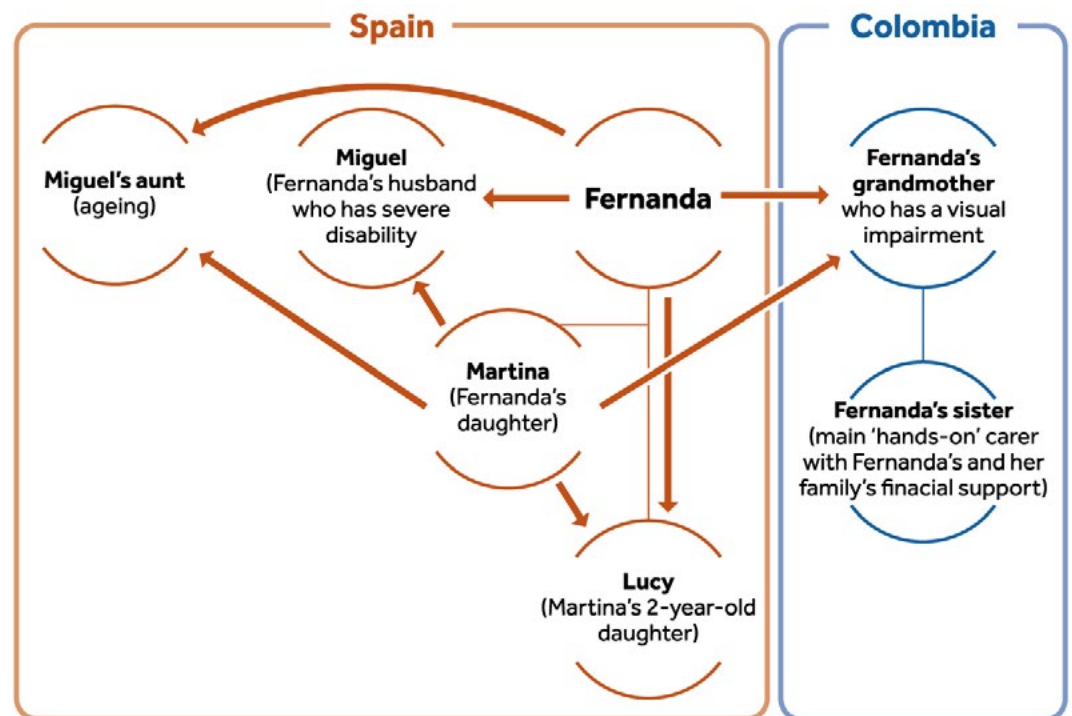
Spain

Colombia

Miguel's aunt (ageing)

Miguel (Fernanda's husband who has severe disability

Fernanda

Fernanda's grandmother who has a visual impairment

Martina (Fernanda's daughter)

Fernanda's sister (main 'hands-on' carer with Fernanda's and her family's finacial support)

Lucy (Martina's 2-year-old daughter)